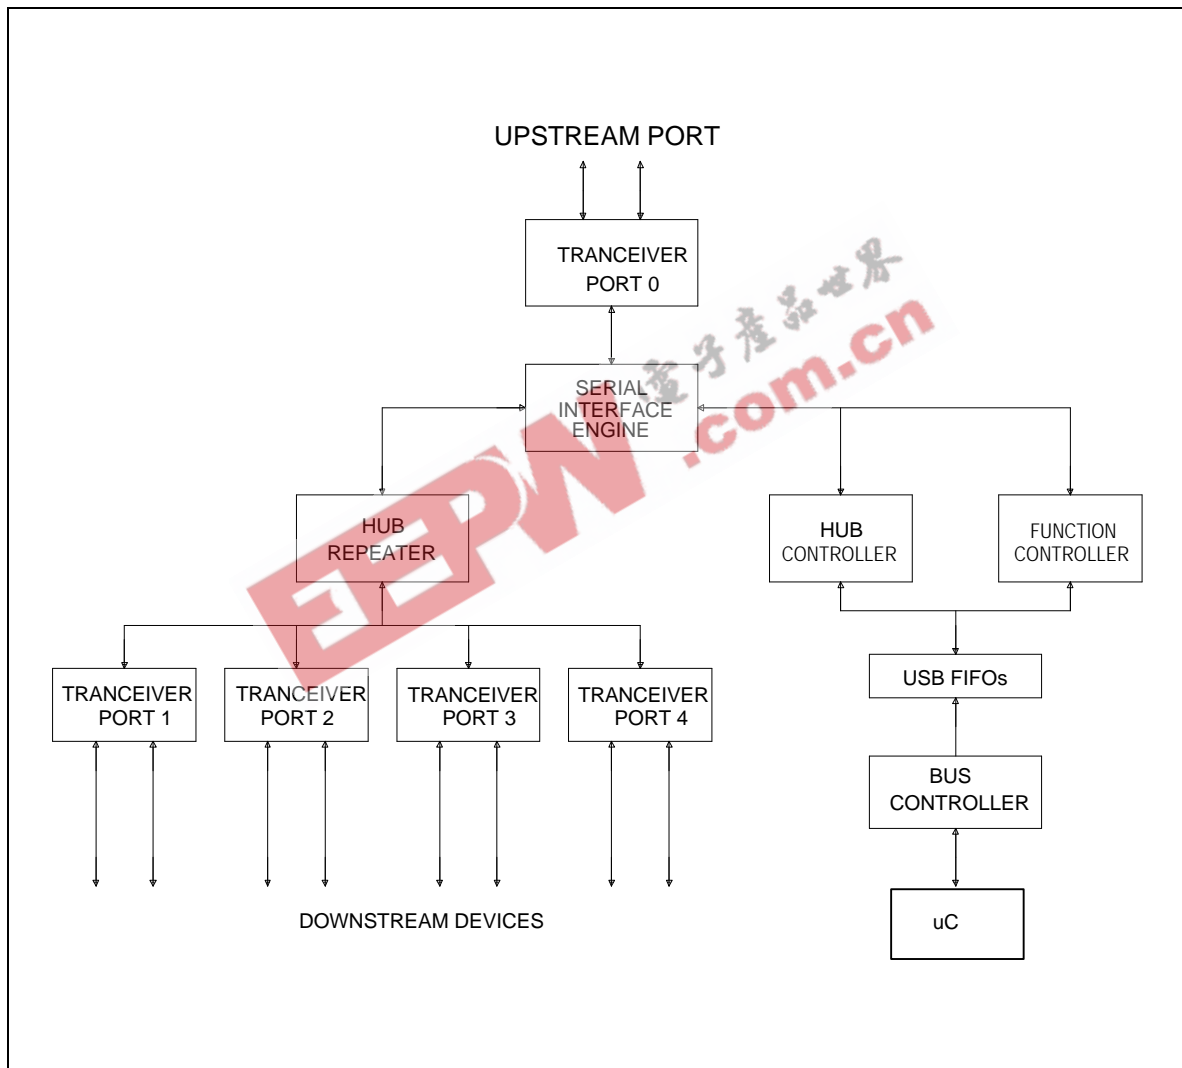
UPSTREAM PORT

TRANCEIVER PORT 0

SERIAL INTERFACE ENGINE

HUB REPEATER

HUB CONTROLLER

FUNCTION CONTROLLER

TRANCEIVER PORT 1

TRANCEIVER PORT 2

TRANCEIVER PORT 3

TRANCEIVER PORT 4

USB FIFOs

BUS CONTROLLER

uC

DOWNSTREAM DEVICES

电子产品世界

EEPW.com.cn